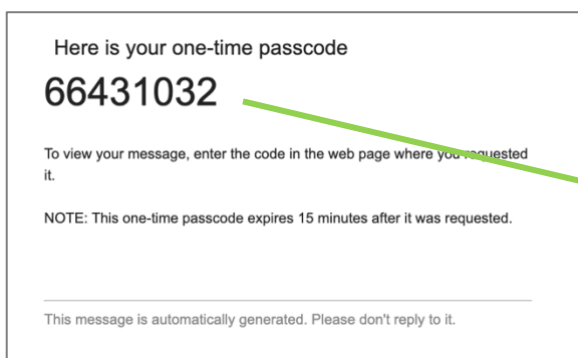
Here is your one-time passcode

66431032

To view your message, enter the code in the web page where you requested it.

NOTE: This one-time passcode expires 15 minutes after it was requested.

This message is automatically generated. Please don't reply to it.